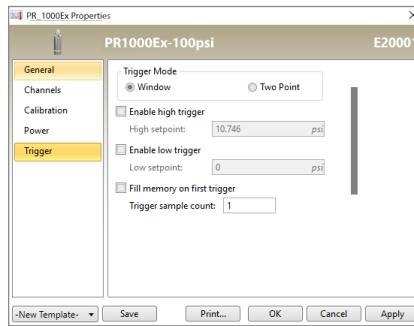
PR_1000Ex Properties

PR1000Ex-100psi

E2000

General
Channels
Calibration
Power
Trigger

Trigger Mode
Window
Two Point

Enable high trigger
High setpoint: 10.746 psi

Enable low trigger
Low setpoint: 0 psi

Fill memory on first trigger
Trigger sample count: 1

-New Template-
Save
Print...
OK
Cancel
Apply